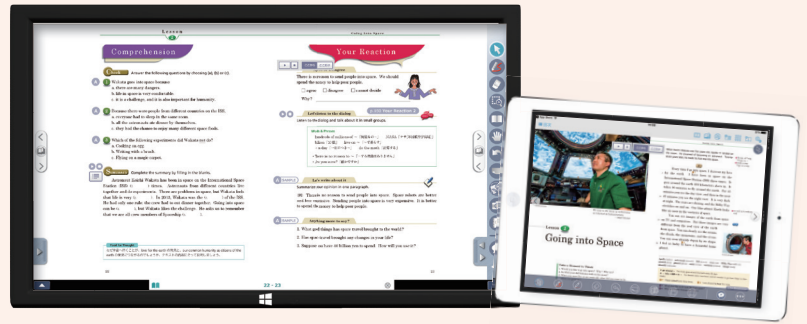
Lesson

Going into Space

Comprehension

Your Reaction

Answer the following questions by choosing (a), (b) or (c).

1 Wakata goes into space because
a. there are many dangers.
b. life in space is very comfortable.
c. it is a challenge, and it is also important for humanity.

2 Because there were people from different countries on the ISS,
a. everyone had to sleep in the same room.
b. all the astronauts ate dinner by themselves.
c. they had the chance to enjoy many different space foods.

3 Which of the following experiments did Wakata not do?
a. Cooking an egg.
b. Writing with a brush.
c. Flying on a magic carpet.

Complete the summary by filling in the blanks.

Astronaut Koichi Wakata has been in space on the International Space Station (ISS) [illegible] times. Astronauts from different countries live together and do experiments. There are problems in space, but Wakata feels that life is very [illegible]. In 2014, Wakata was the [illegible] of the ISS. He had only one rule: the crew had to eat dinner together. Going into space can be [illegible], but Wakata likes the challenge. He asks us to remember that we are all crew members of Spaceship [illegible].

There is no reason to send people into space. We should spend the money to help poor people.

agree disagree cannot decide

Why?

Let's listen to the dialog.

Listen to the dialog and talk about it in small groups.

Let's write about it.

Summarize your opinion in one paragraph.

I think there is no reason to send people into space. Space robots are faster and less expensive. Sending people into space is very expensive. It is better to spend the money to help poor people.

Challenge! Let's say!

1. What good things has space travel brought to the world?
2. Can space travel change our lives? How?
3. Suppose you have 10 billion yen to spend. How will you use it?

22 - 23

Lesson

Going into Space